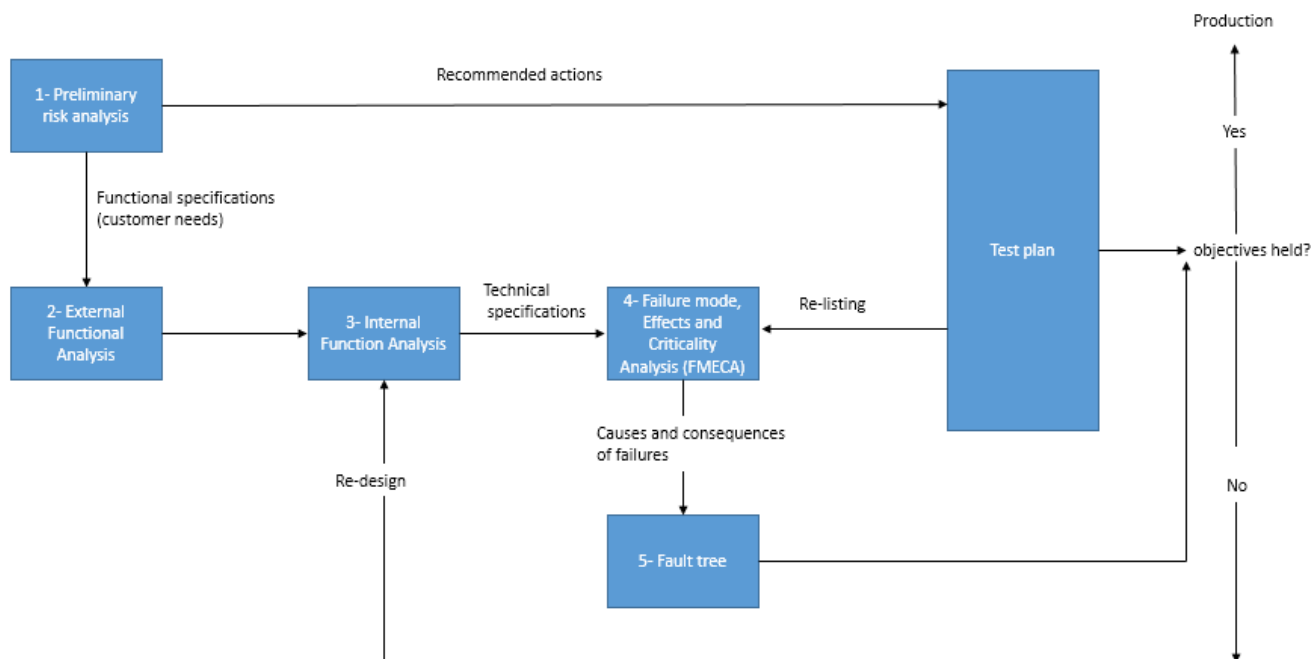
Production

1- Preliminary risk analysis

Recommended actions

Test plan

Yes

Functional specifications (customer needs)

objectives held?

2- External Functional Analysis

3- Internal Function Analysis

Technical specifications

4- Failure mode, Effects and Criticality Analysis (FMECA)

Re-listing

Causes and consequences of failures

Re-design

No

5- Fault tree